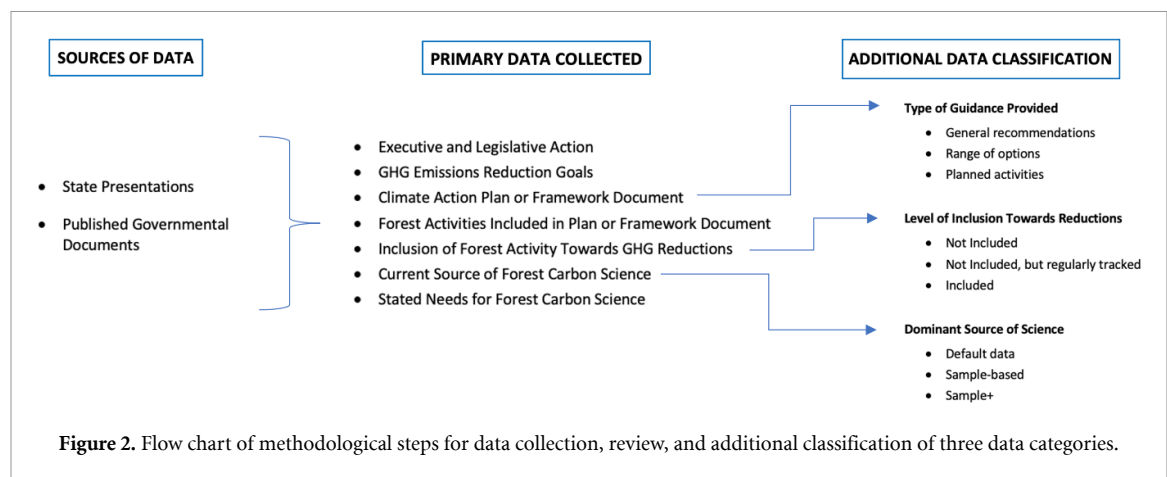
SOURCES OF DATA

PRIMARY DATA COLLECTED

ADDITIONAL DATA CLASSIFICATION

- State Presentations
- Published Governmental Documents

- Executive and Legislative Action
- GHG Emissions Reduction Goals
- Climate Action Plan or Framework Document
- Forest Activities Included in Plan or Framework Document
- Inclusion of Forest Activity Towards GHG Reductions
- Current Source of Forest Carbon Science
- Stated Needs for Forest Carbon Science

Type of Guidance Provided
- General recommendations
- Range of options
- Planned activities

Level of Inclusion Towards Reductions
- Not Included
- Not Included, but regularly tracked
- Included

Dominant Source of Science
- Default data
- Sample-based
- Sample+

Figure 2. Flow chart of methodological steps for data collection, review, and additional classification of three data categories.